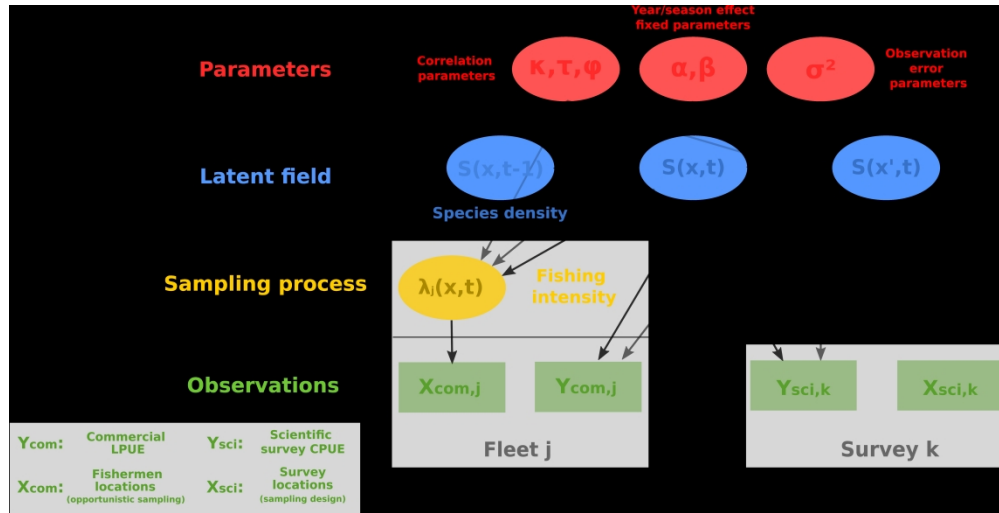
Year/season effect fixed parameters

Parameters

Correlation parameters

$\kappa,\tau,\varphi$

$\alpha,\beta$

$\sigma^2$

Observation error parameters

Latent field

$S(x,t-1)$

$S(x,t)$

$S(x',t)$

Species density

Sampling process

$\lambda_j(x,t)$

Fishing intensity

Observations

$X_{com,j}$

$Y_{com,j}$

$Y_{sci,k}$

$X_{sci,k}$

Fleet j

Survey k

$Y_{com}$: Commercial LPUE

$Y_{sci}$: Scientific survey CPUE

$X_{com}$: Fishermen locations (opportunistic sampling)

$X_{sci}$: Survey locations (sampling design)